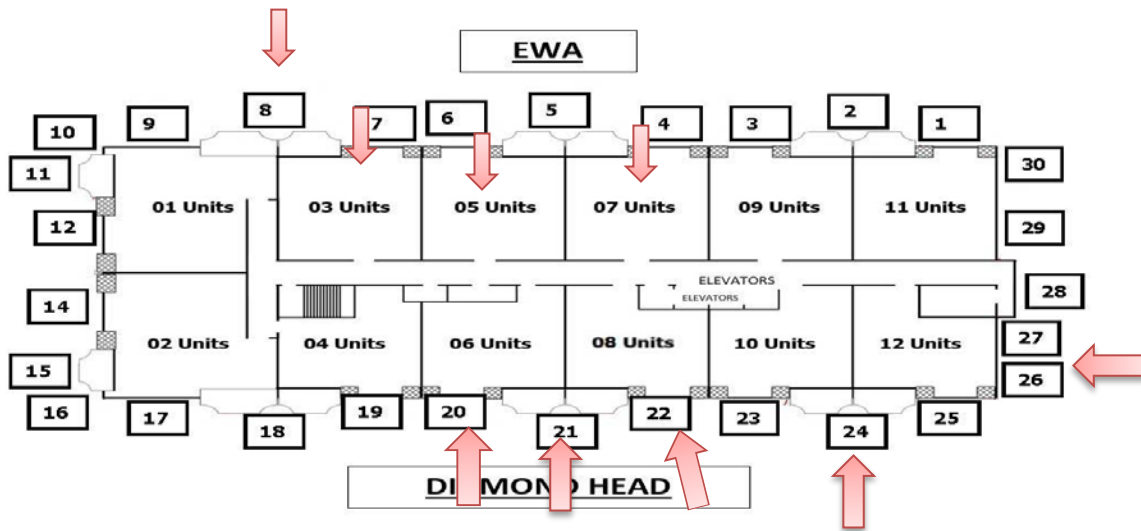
EWA

8 9 10 7 6 5 4 3 2 1

11 30

01 Units
03 Units
05 Units
07 Units
09 Units
11 Units

12 29

ELEVATORS
ELEVATORS

14 28

02 Units
04 Units
06 Units
08 Units
10 Units
12 Units

27

15 26

16 17 18 19 20 21 22 23 24 25

DI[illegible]MON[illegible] HEAD